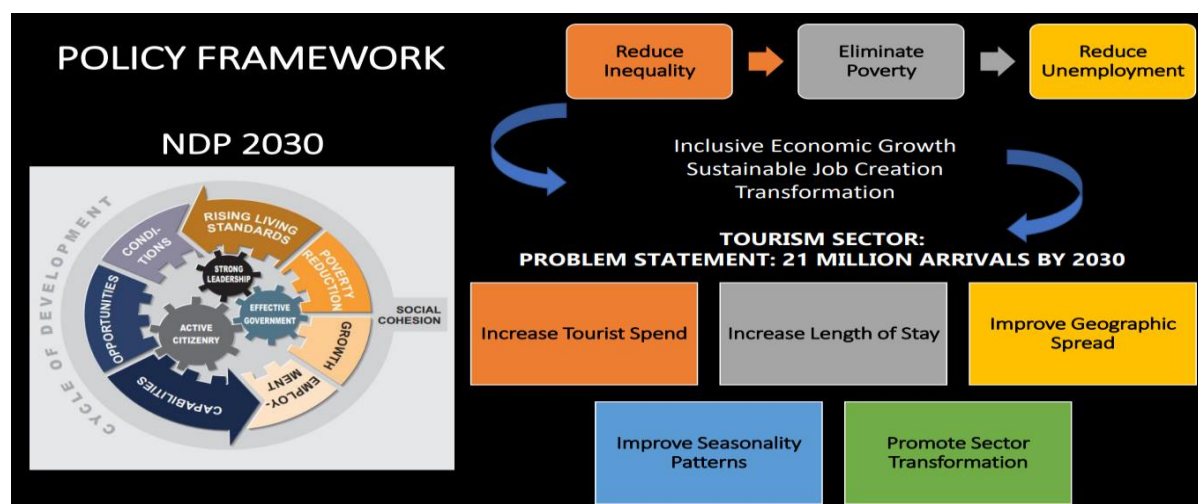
POLICY FRAMEWORK

NDP 2030

CYCLE OF DEVELOPMENT

CONDI-TIONS

RISING LIVING STANDARDS

POVERTY REDUCTION

GROWTH

EMPLOY-MENT

CAPABILITIES

OPPORTUNITIES

STRONG LEADERSHIP

EFFECTIVE GOVERNMENT

ACTIVE CITIZENRY

SOCIAL COHESION

Reduce Inequality

Eliminate Poverty

Reduce Unemployment

Inclusive Economic Growth
Sustainable Job Creation
Transformation

TOURISM SECTOR:
PROBLEM STATEMENT: 21 MILLION ARRIVALS BY 2030

Increase Tourist Spend

Increase Length of Stay

Improve Geographic Spread

Improve Seasonality Patterns

Promote Sector Transformation